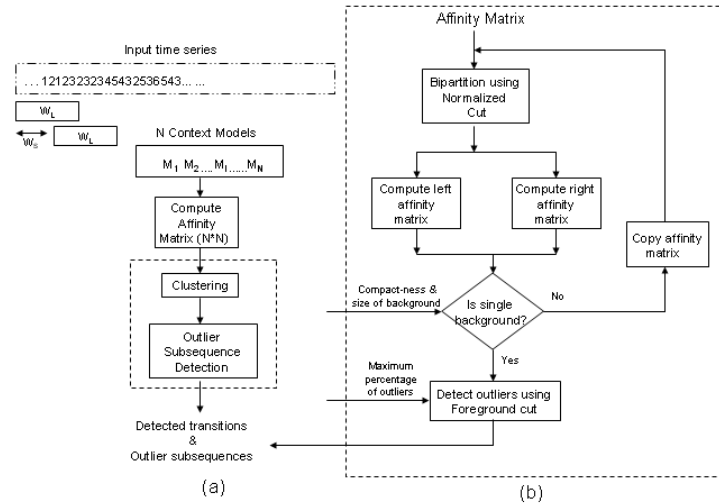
Input time series

... 1212323234543253 6543... ...

$W_L$

$W_S$

$W_L$

N Context Models

$M_1$ $M_2$.... $M_i$...... $M_N$

Compute Affinity Matrix (N*N)

Clustering

Outlier Subsequence Detection

Detected transitions & Outlier subsequences

(a)

Affinity Matrix

Bipartition using Normalized Cut

Compute left affinity matrix

Compute right affinity matrix

Copy affinity matrix

Compact-ness & size of background

Is single background?

No

Yes

Maximum percentage of outliers

Detect outliers using Foreground cut

(b)